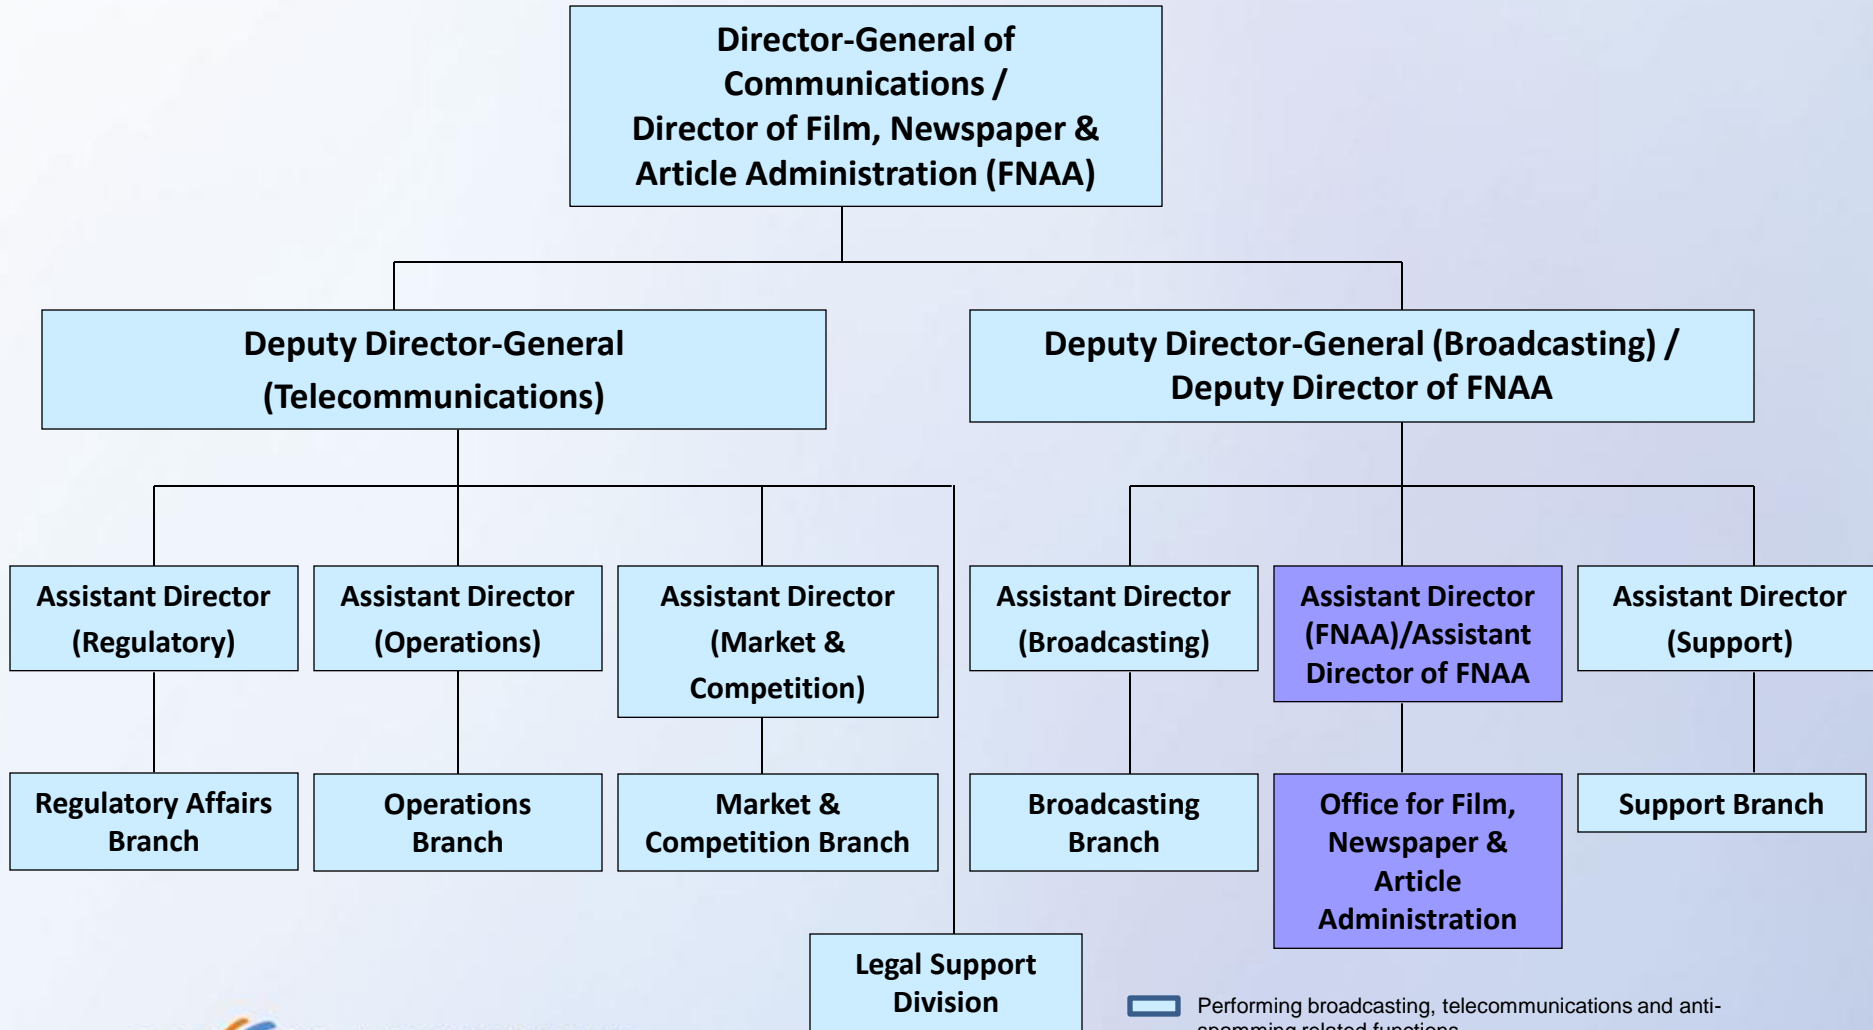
Director-General of Communications / Director of Film, Newspaper & Article Administration (FNAA)

Deputy Director-General (Telecommunications)

Deputy Director-General (Broadcasting) / Deputy Director of FNAA

Assistant Director (Regulatory)

Assistant Director (Operations)

Assistant Director (Market & Competition)

Assistant Director (Broadcasting)

Assistant Director (FNAA)/Assistant Director of FNAA

Assistant Director (Support)

Regulatory Affairs Branch

Operations Branch

Market & Competition Branch

Broadcasting Branch

Office for Film, Newspaper & Article Administration

Support Branch

Legal Support Division

Performing broadcasting, telecommunications and anti-spamming related functions